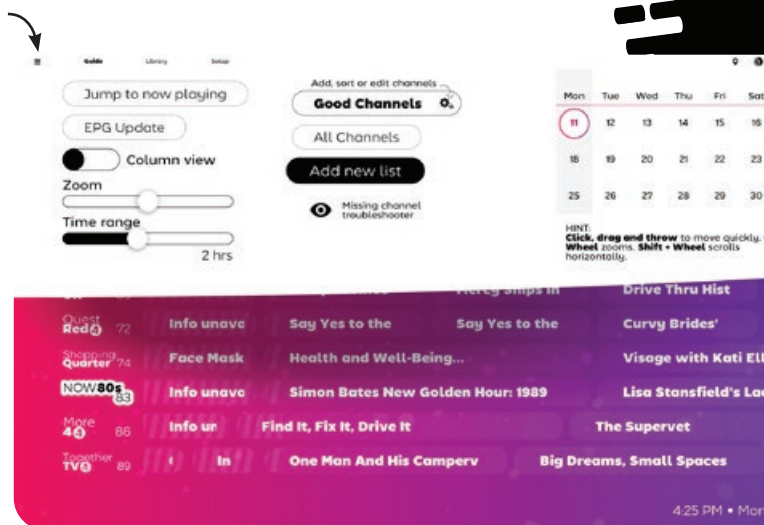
Guide Library Setup

Jump to now playing

EPG Update

Column view

Zoom

Time range

2 hrs

Add, sort or edit channels

Good Channels

All Channels

Add new list

Missing channel troubleshooter

| Mon | Tue | Wed | Thu | Fri | Sat |
|---|---|---|---|---|---|
| 11 | 12 | 13 | 14 | 15 | 16 |
| 18 | 19 | 20 | 21 | 22 | 23 |
| 25 | 26 | 27 | 28 | 29 | 30 |

HINT. Click, drag and throw to move quickly. Wheel zooms. Shift + Wheel scrolls horizontally.

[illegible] Drive Thru Hist

Quest Red 72 Info unava Say Yes to the Say Yes to the Curvy Brides'

Shopping Quarter 74 Face Mask Health and Well-Being... Visage with Kati Ell

NOW 80s 83 Info unava Simon Bates New Golden Hour: 1989 Lisa Stansfield's La

More 4 86 Info ur Find It, Fix It, Drive It The Supervet

Together TV 89 In One Man And His Camperv Big Dreams, Small Spaces

4:25 PM • Mon